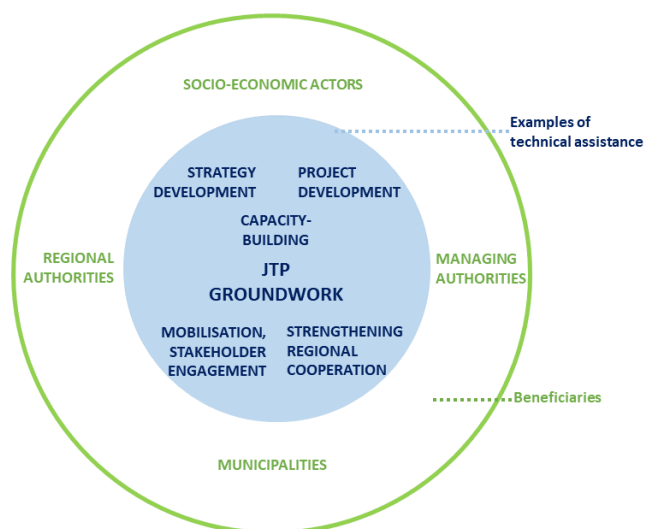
SOCIO-ECONOMIC ACTORS

Examples of technical assistance

STRATEGY DEVELOPMENT

PROJECT DEVELOPMENT

CAPACITY-BUILDING

REGIONAL AUTHORITIES

JTP GROUNDWORK

MANAGING AUTHORITIES

MOBILISATION, STAKEHOLDER ENGAGEMENT

STRENGTHENING REGIONAL COOPERATION

Beneficiaries

MUNICIPALITIES